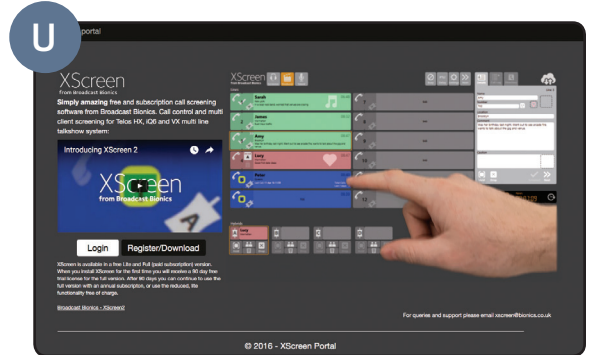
U

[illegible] portal

XScreen
from Broadcast Bionics

Simply amazing free and subscription call screening software from Broadcast Bionics. Call control and multi client screening for Telos HX, iQ6 and VX multi line talkshow system:

Introducing XScreen 2

XScreen
from Broadcast Bionics

Login
Register/Download

XScreen is available in a free Lite and Full (paid subscription) version. When you install XScreen for the first time you will receive a 90 day free trial license for the full version. After 90 days you can continue to use the full version with an annual subscription, or use the reduced, lite functionality free of charge.

Broadcast Bionics - XScreen2

XScreen

Sarah
James
Amy
Lucy
Peter

For queries and support please email xscreen@bionics.co.uk

© 2016 - XScreen Portal